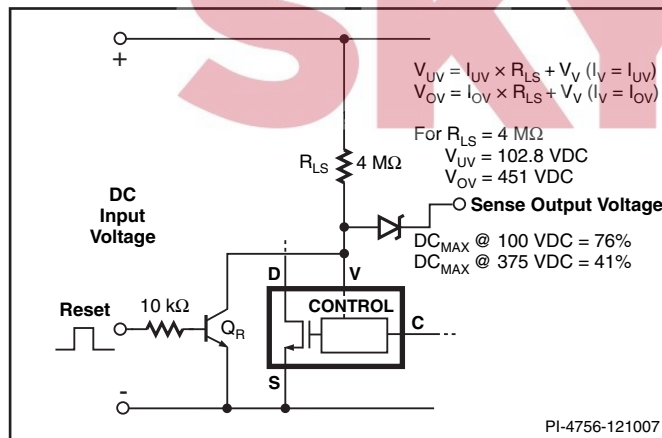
SKY

+

$V_{UV} = I_{UV} \times R_{LS} + V_V$ ($I_V = I_{UV}$)
$V_{OV} = I_{OV} \times R_{LS} + V_V$ ($I_V = I_{OV}$)

For $R_{LS}$ = 4 MΩ
$V_{UV}$ = 102.8 VDC
$V_{OV}$ = 451 VDC

$R_{LS}$ 4 MΩ

DC Input Voltage

Sense Output Voltage

$DC_{MAX}$ @ 100 VDC = 76%
$DC_{MAX}$ @ 375 VDC = 41%

D

V

Reset

10 kΩ

$Q_R$

CONTROL

C

S

-

PI-4756-121007